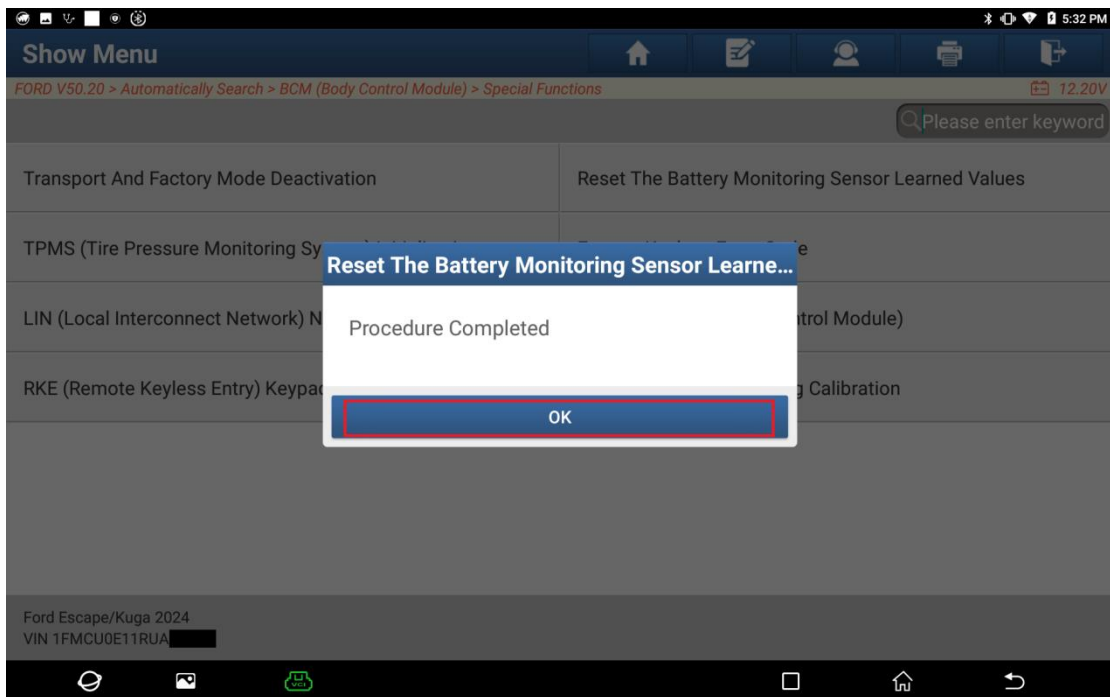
5:32 PM

Show Menu

FORD V50.20 > Automatically Search > BCM (Body Control Module) > Special Functions

12.20V

Please enter keyword

Transport And Factory Mode Deactivation

Reset The Battery Monitoring Sensor Learned Values

TPMS (Tire Pressure Monitoring Sy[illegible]

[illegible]e

LIN (Local Interconnect Network) N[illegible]

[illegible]trol Module)

RKE (Remote Keyless Entry) Keypa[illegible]

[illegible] Calibration

Reset The Battery Monitoring Sensor Learne...

Procedure Completed

OK

Ford Escape/Kuga 2024
VIN 1FMCU0E11RUA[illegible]